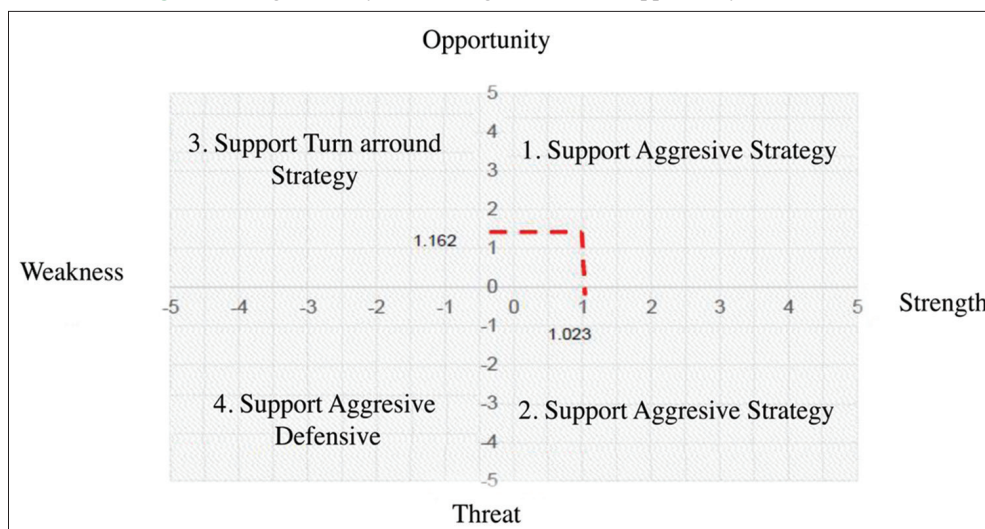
Opportunity

3. Support Turn arround Strategy

1. Support Aggresive Strategy

1.162

Weakness

Strength

1.023

4. Support Aggresive Defensive

2. Support Aggresive Strategy

Threat

5
4
3
2
1
0
-1
-2
-3
-4
-5

-5 -4 -3 -2 -1 0 1 2 3 4 5